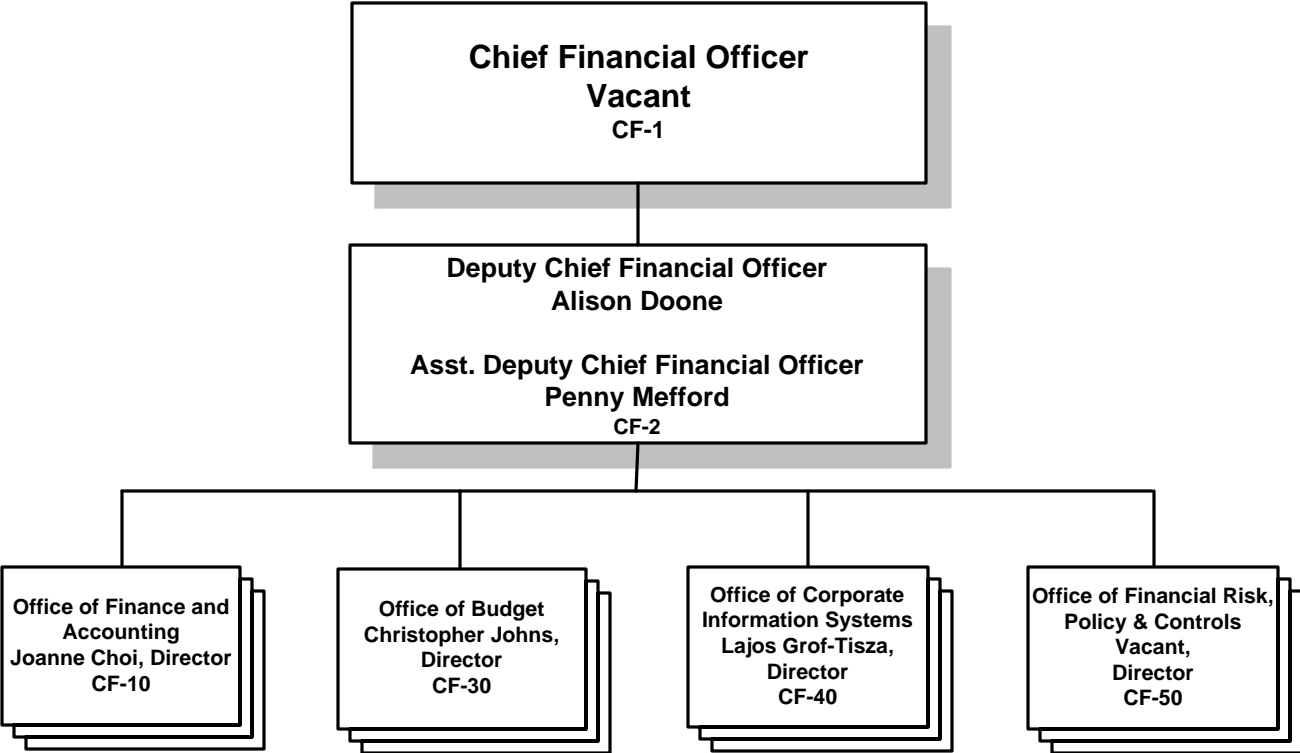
Chief Financial Officer
Vacant
CF-1

Deputy Chief Financial Officer
Alison Doone

Asst. Deputy Chief Financial Officer
Penny Mefford
CF-2

Office of Finance and Accounting
Joanne Choi, Director
CF-10

Office of Budget
Christopher Johns, Director
CF-30

Office of Corporate Information Systems
Lajos Grof-Tisza, Director
CF-40

Office of Financial Risk, Policy & Controls
Vacant, Director
CF-50